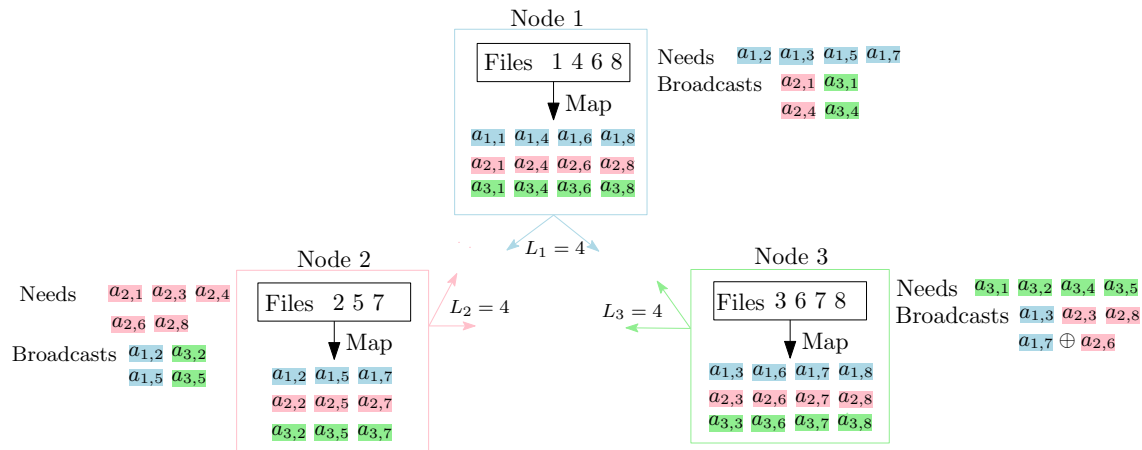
Node 1

Files 1 4 6 8

Map

$a_{1,1}$ $a_{1,4}$ $a_{1,6}$ $a_{1,8}$
$a_{2,1}$ $a_{2,4}$ $a_{2,6}$ $a_{2,8}$
$a_{3,1}$ $a_{3,4}$ $a_{3,6}$ $a_{3,8}$

Needs $a_{1,2}$ $a_{1,3}$ $a_{1,5}$ $a_{1,7}$
Broadcasts $a_{2,1}$ $a_{3,1}$
$a_{2,4}$ $a_{3,4}$

$L_1 = 4$

Node 2

Needs $a_{2,1}$ $a_{2,3}$ $a_{2,4}$
$a_{2,6}$ $a_{2,8}$
Broadcasts $a_{1,2}$ $a_{3,2}$
$a_{1,5}$ $a_{3,5}$

Files 2 5 7

Map

$a_{1,2}$ $a_{1,5}$ $a_{1,7}$
$a_{2,2}$ $a_{2,5}$ $a_{2,7}$
$a_{3,2}$ $a_{3,5}$ $a_{3,7}$

$L_2 = 4$

$L_3 = 4$

Node 3

Files 3 6 7 8

Map

$a_{1,3}$ $a_{1,6}$ $a_{1,7}$ $a_{1,8}$
$a_{2,3}$ $a_{2,6}$ $a_{2,7}$ $a_{2,8}$
$a_{3,3}$ $a_{3,6}$ $a_{3,7}$ $a_{3,8}$

Needs $a_{3,1}$ $a_{3,2}$ $a_{3,4}$ $a_{3,5}$
Broadcasts $a_{1,3}$ $a_{2,3}$ $a_{2,8}$
$a_{1,7} \oplus a_{2,6}$